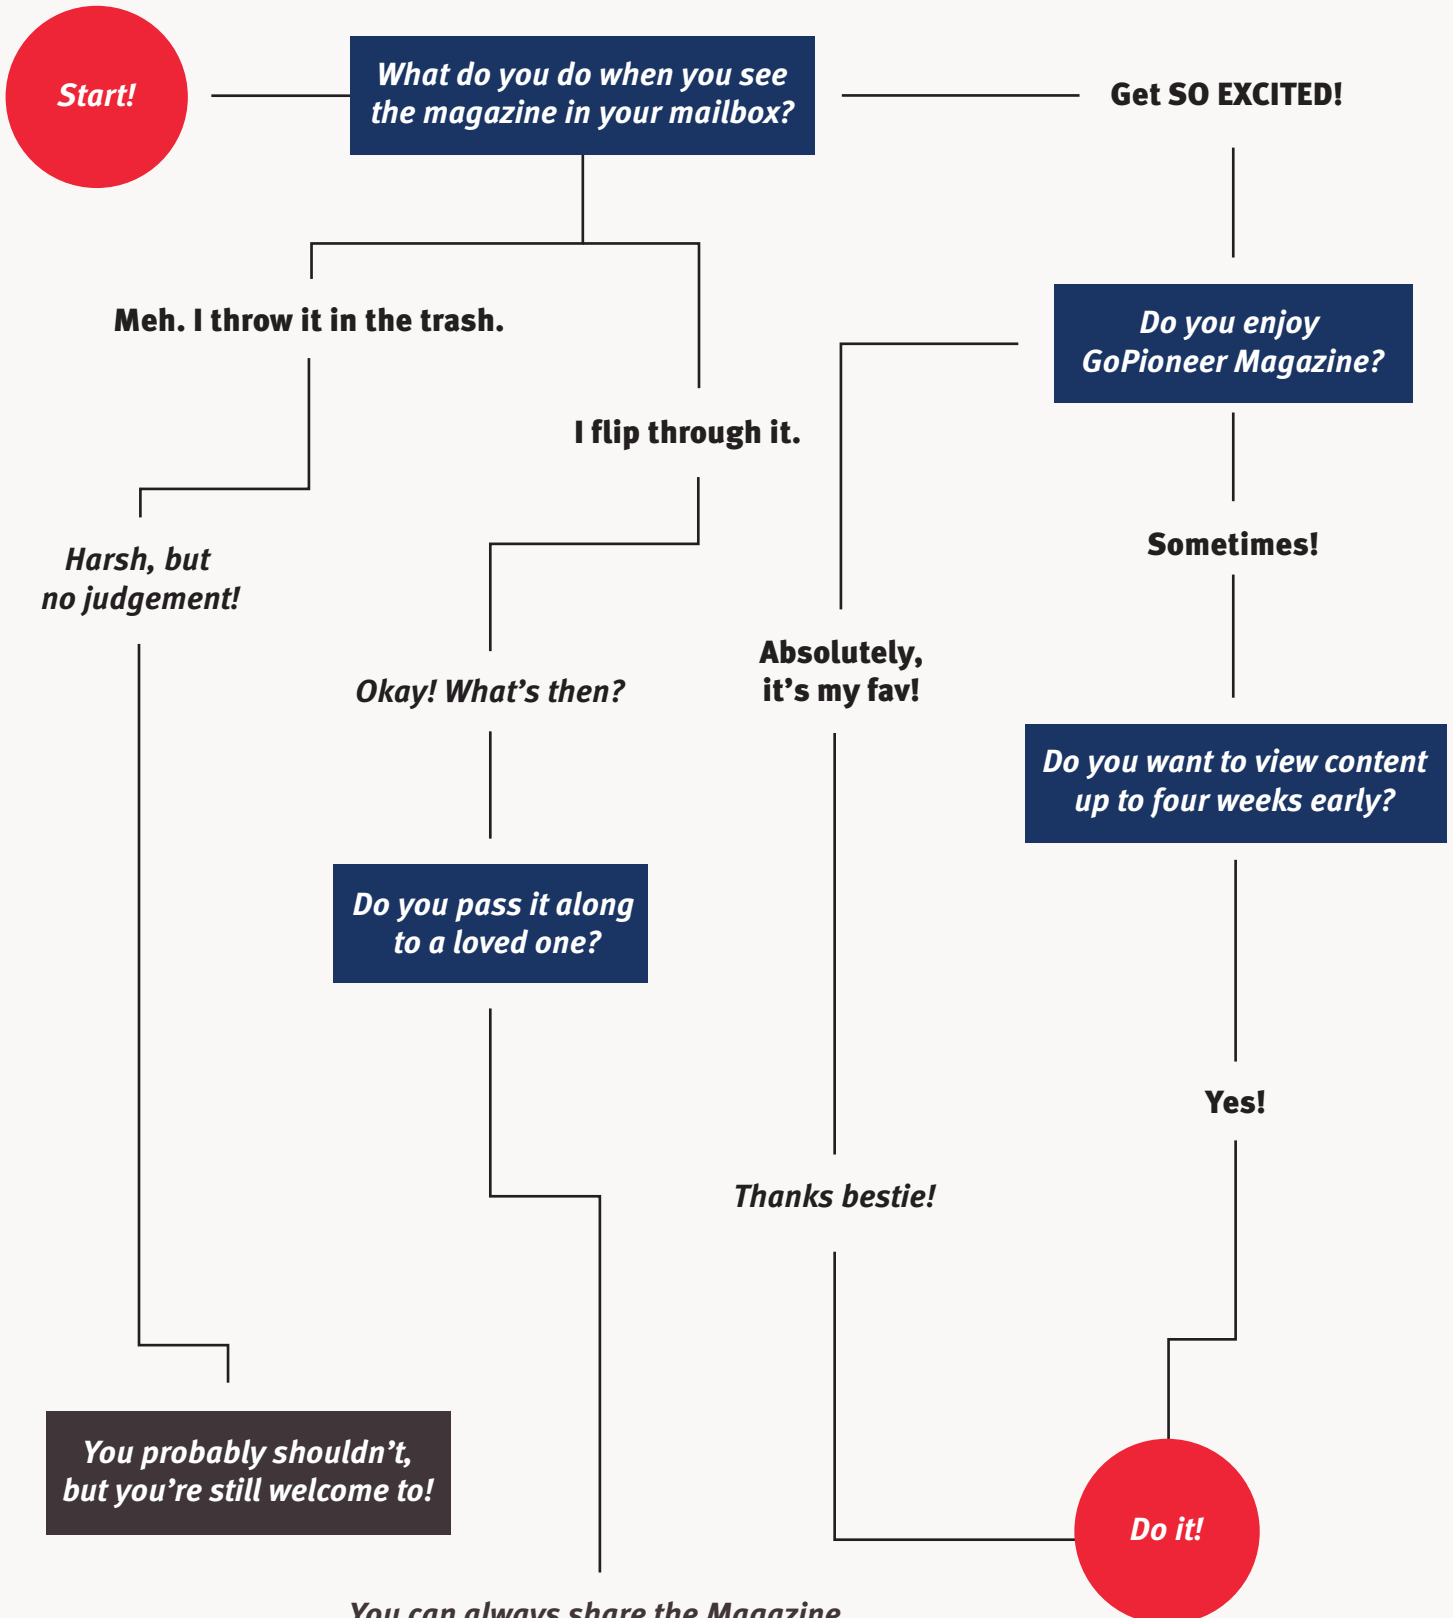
Start!

What do you do when you see the magazine in your mailbox?

Get SO EXCITED!

Meh. I throw it in the trash.

Do you enjoy GoPioneer Magazine?

I flip through it.

Sometimes!

Harsh, but no judgement!

Okay! What's then?

Absolutely, it's my fav!

Do you want to view content up to four weeks early?

Do you pass it along to a loved one?

Yes!

Thanks bestie!

You probably shouldn't, but you're still welcome to!

Do it!

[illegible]